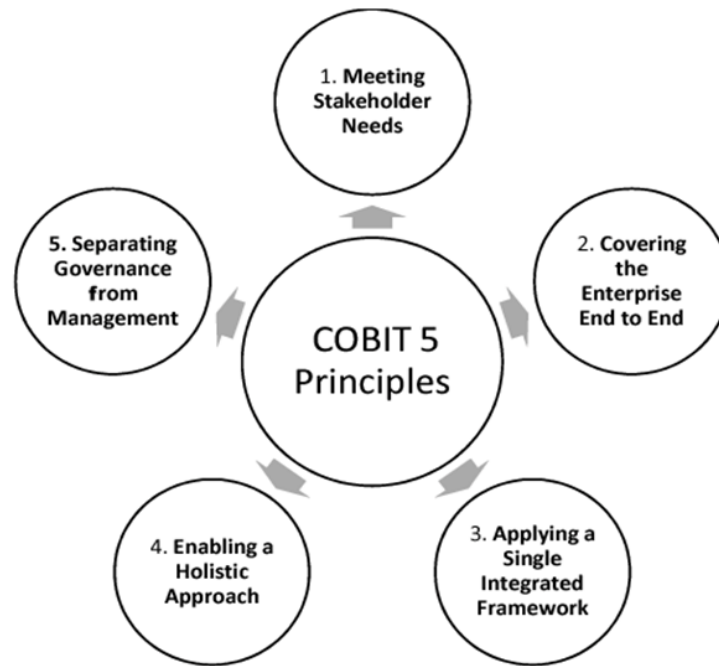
COBIT 5 Principles

1. Meeting Stakeholder Needs

2. Covering the Enterprise End to End

3. Applying a Single Integrated Framework

4. Enabling a Holistic Approach

5. Separating Governance from Management